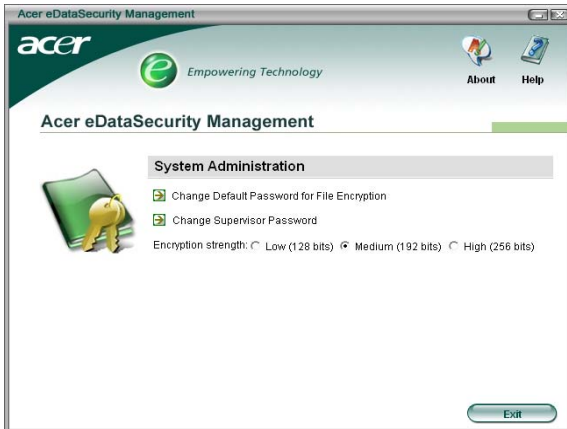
Acer eDataSecurity Management

acer

Empowering Technology

About

Help

Acer eDataSecurity Management

System Administration

Change Default Password for File Encryption

Change Supervisor Password

Encryption strength: Low (128 bits) Medium (192 bits) High (256 bits)

Exit